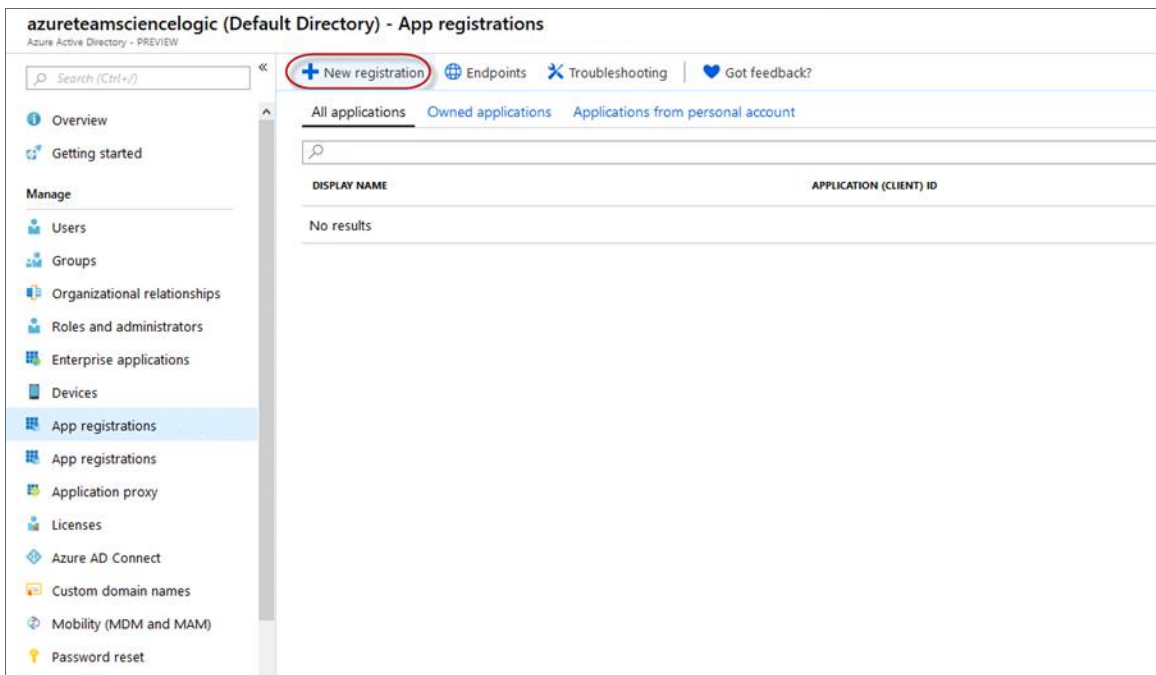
azureteamsciencelogic (Default Directory) - App registrations
Azure Active Directory - PREVIEW

Search (Ctrl+/)

Overview
Getting started
Manage
Users
Groups
Organizational relationships
Roles and administrators
Enterprise applications
Devices
App registrations
App registrations
Application proxy
Licenses
Azure AD Connect
Custom domain names
Mobility (MDM and MAM)
Password reset

New registration   Endpoints   Troubleshooting   Got feedback?

All applications   Owned applications   Applications from personal account

| DISPLAY NAME | APPLICATION (CLIENT) ID |
|---|---|
| No results | |